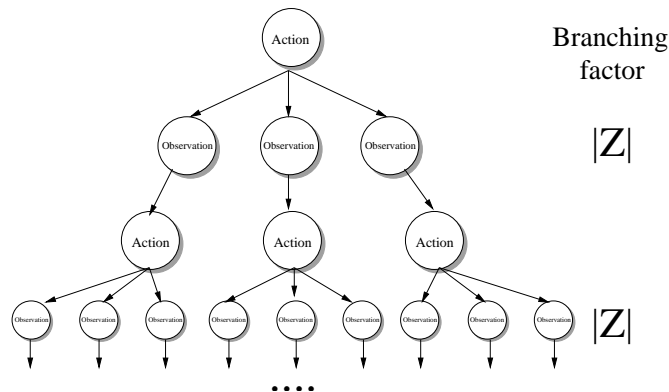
Action

Branching factor

Observation Observation Observation

|Z|

Action Action Action

Observation Observation Observation Observation Observation Observation Observation Observation Observation

|Z|

....